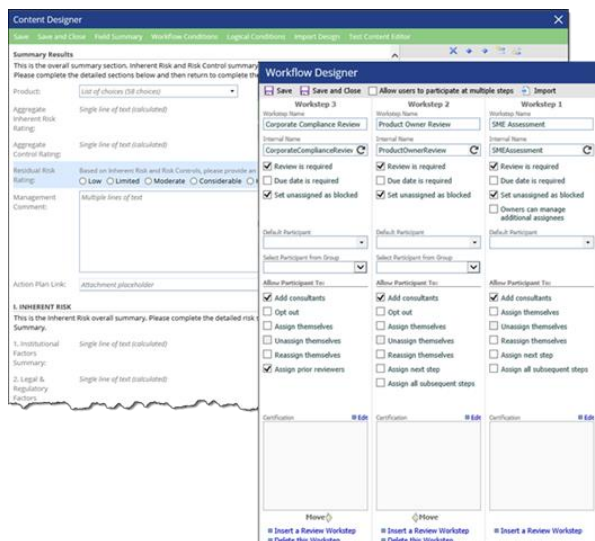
Content Designer

Save Save and Close Field Summary Workflow Conditions Logical Conditions Import Design Text Content Editor

Summary Results
This is the overall summary section. Inherent Risk and Risk Control summary
Please complete the detailed sections below and then return to complete the

Product: List of choices (58 choices)

Aggregate Inherent Risk Rating: Single line of text (calculated)

Aggregate Control Rating: Single line of text (calculated)

Residual Risk Rating: Based on Inherent Risk and Risk Controls, please provide an
○ Low ○ Limited ○ Moderate ○ Considerable ○

Management Comment: Multiple lines of text

Action Plan Link: Attachment placeholder

I. INHERENT RISK
This is the Inherent Risk overall summary. Please complete the detailed risk Summary.

1. Institutional Factors Summary: Single line of text (calculated)

2. Legal & Regulatory Factors Single line of text (calculated)

Workflow Designer

Save Save and Close Allow users to participate at multiple steps Import

| Workstep 3 | Workstep 2 | Workstep 1 |
|---|---|---|
| Workstep Name: Corporate Compliance Review | Workstep Name: Product Owner Review | Workstep Name: SME Assessment |
| Internal Name: CorporateComplianceRevie | Internal Name: ProductOwnerReview | Internal Name: SMEAssessment |
| ☑ Review is required | ☑ Review is required | ☑ Review is required |
| ☐ Due date is required | ☐ Due date is required | ☐ Due date is required |
| ☑ Set unassigned as blocked | ☑ Set unassigned as blocked | ☑ Set unassigned as blocked |
| | | ☐ Owners can manage additional assignees |
| Default Participant | Default Participant | Default Participant |
| Select Participant from Group | Select Participant from Group | |
| Allow Participant To: | Allow Participant To: | Allow Participant To: |
| ☑ Add consultants | ☑ Add consultants | ☑ Add consultants |
| ☐ Opt out | ☐ Opt out | ☐ Assign themselves |
| ☐ Assign themselves | ☐ Assign themselves | ☐ Unassign themselves |
| ☐ Unassign themselves | ☐ Unassign themselves | ☐ Reassign themselves |
| ☐ Reassign themselves | ☐ Reassign themselves | ☐ Assign next step |
| ☑ Assign prior reviewers | ☐ Assign next step | ☐ Assign all subsequent steps |
| | ☐ Assign all subsequent steps | |
| Certification Edit | Certification Edit | Certification Edit |
| Move | Move | |
| Insert a Review Workstep | Insert a Review Workstep | Insert a Review Workstep |
| Delete this Workstep | Delete this Workstep | |